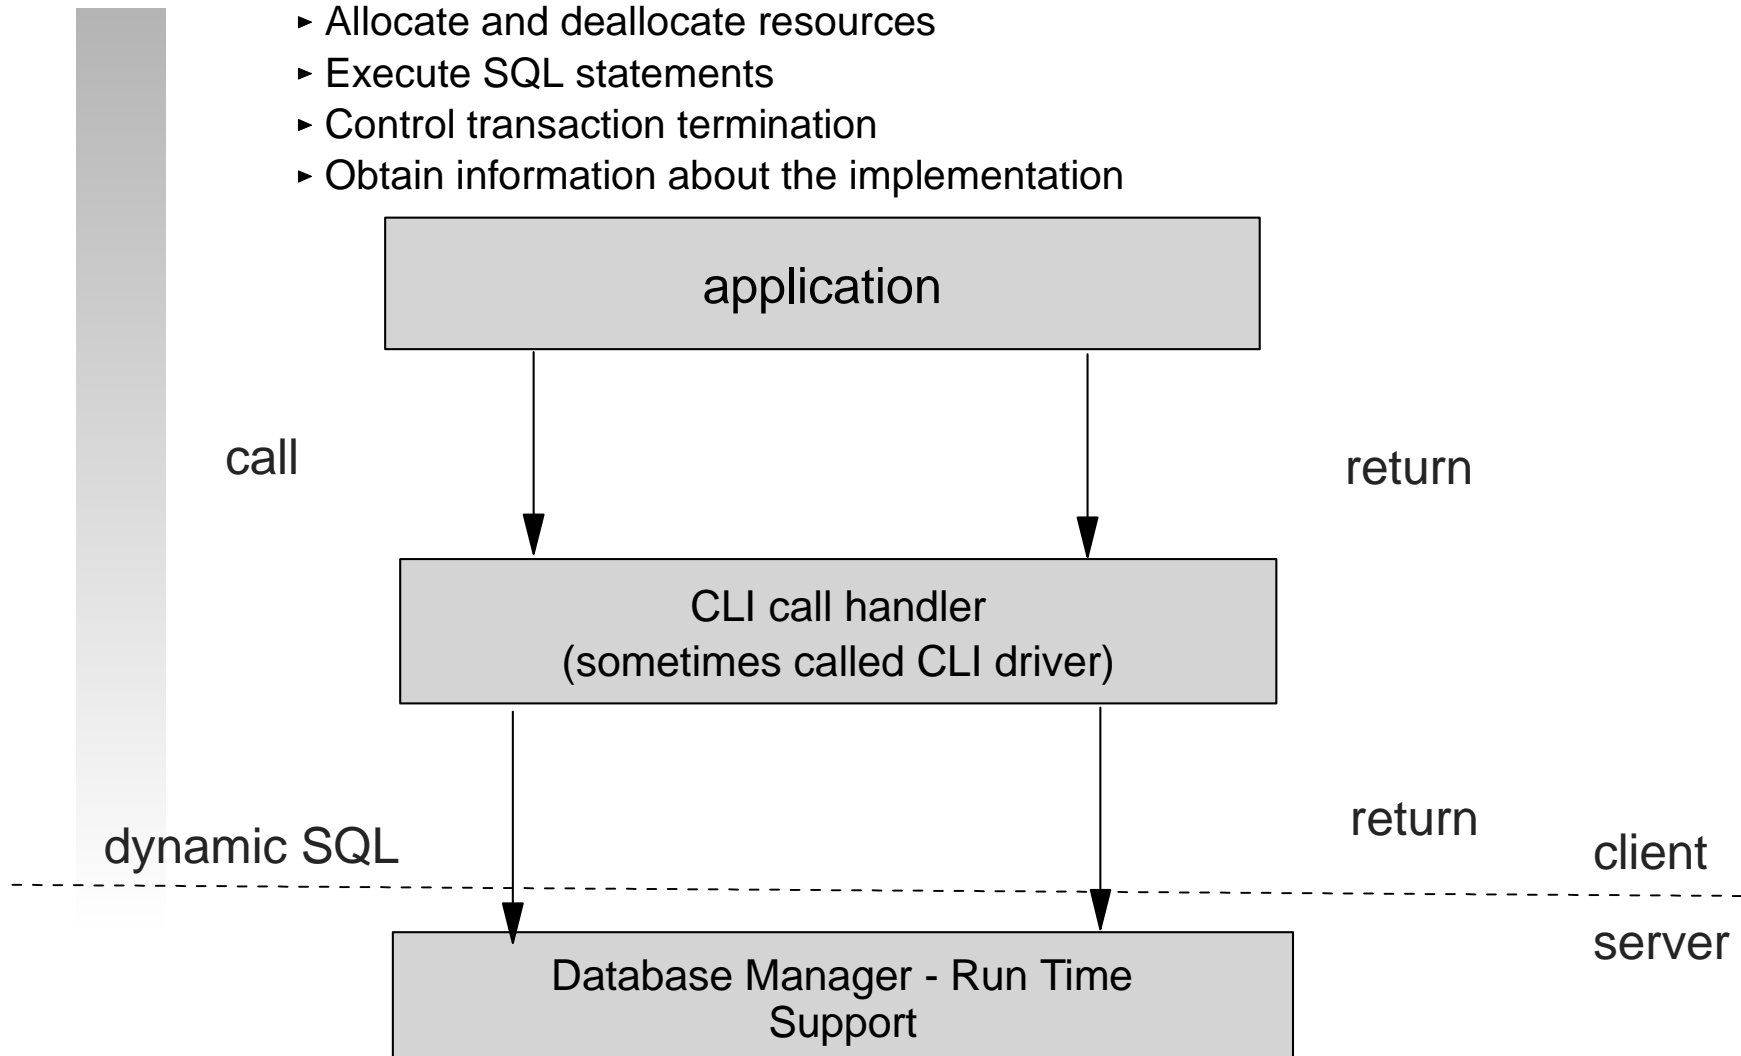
- Allocate and deallocate resources
- Execute SQL statements
- Control transaction termination
- Obtain information about the implementation

application

call

return

CLI call handler
(sometimes called CLI driver)

return

dynamic SQL

client

server

Database Manager - Run Time Support